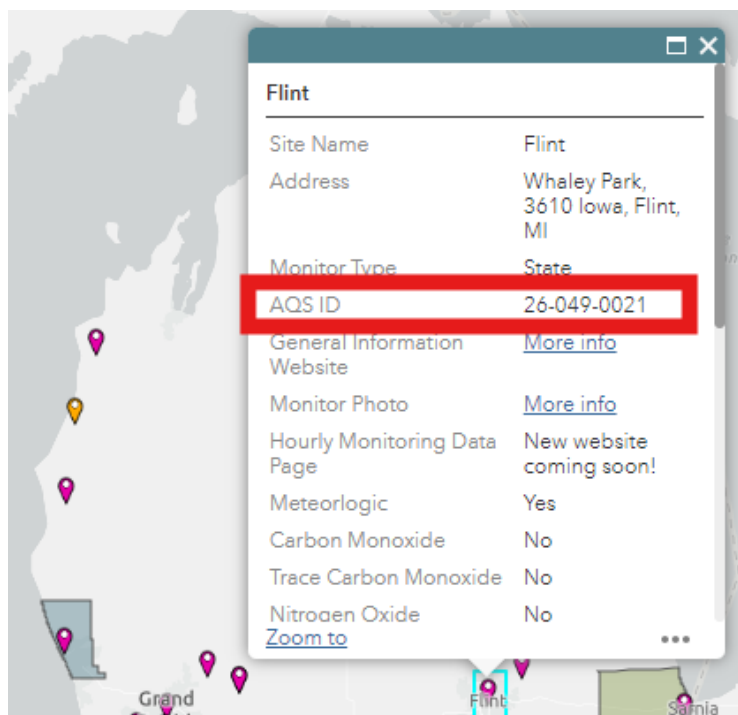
Flint

| Site Name | Flint |
|---|---|
| Address | Whaley Park, 3610 Iowa, Flint, MI |
| Monitor Type | State |
| AQS ID | 26-049-0021 |
| General Information Website | More info |
| Monitor Photo | More info |
| Hourly Monitoring Data Page | New website coming soon! |
| Meteorlogic | Yes |
| Carbon Monoxide | No |
| Trace Carbon Monoxide | No |
| Nitrogen Oxide | No |

Zoom to

Grand

Flint

Sarnia